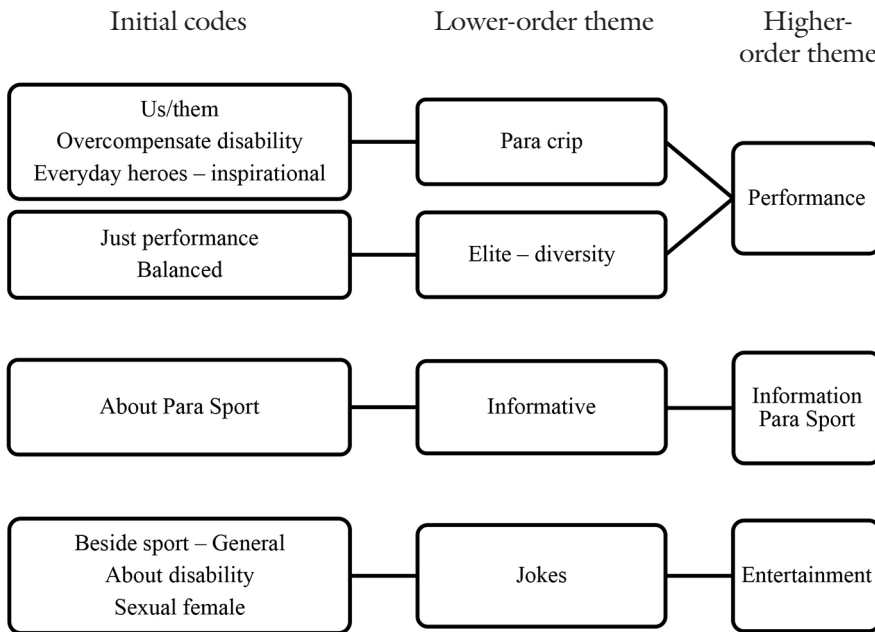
Initial codes

Lower-order theme

Higher-order theme

Us/them
Overcompensate disability
Everyday heroes – inspirational

Para crip

Just performance
Balanced

Elite – diversity

Performance

About Para Sport

Informative

Information Para Sport

Beside sport – General
About disability
Sexual female

Jokes

Entertainment